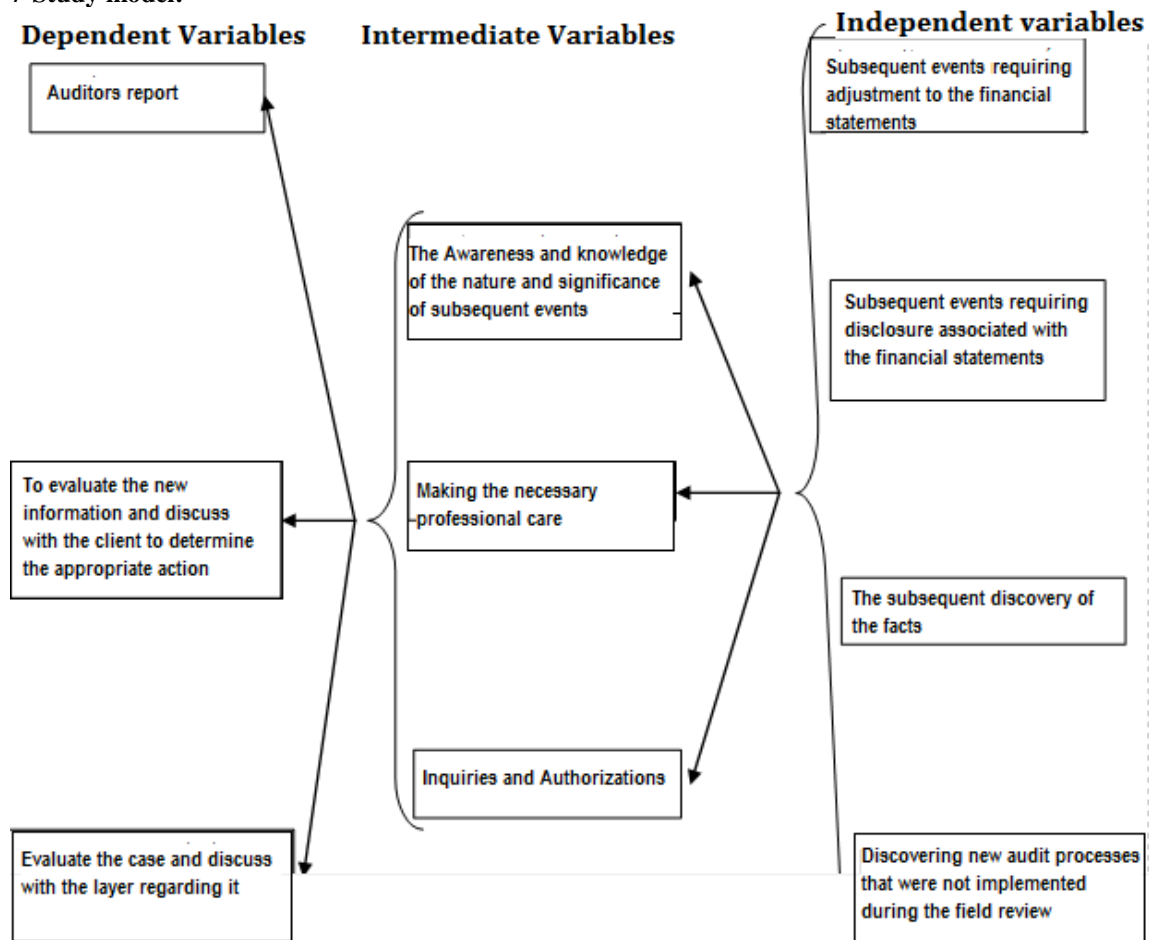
Study model:

Dependent Variables

Intermediate Variables

Independent variables

Auditors report

Subsequent events requiring adjustment to the financial statements

The Awareness and knowledge of the nature and significance of subsequent events

Subsequent events requiring disclosure associated with the financial statements

To evaluate the new information and discuss with the client to determine the appropriate action

Making the necessary professional care

The subsequent discovery of the facts

Inquiries and Authorizations

Evaluate the case and discuss with the layer regarding it

Discovering new audit processes that were not implemented during the field review